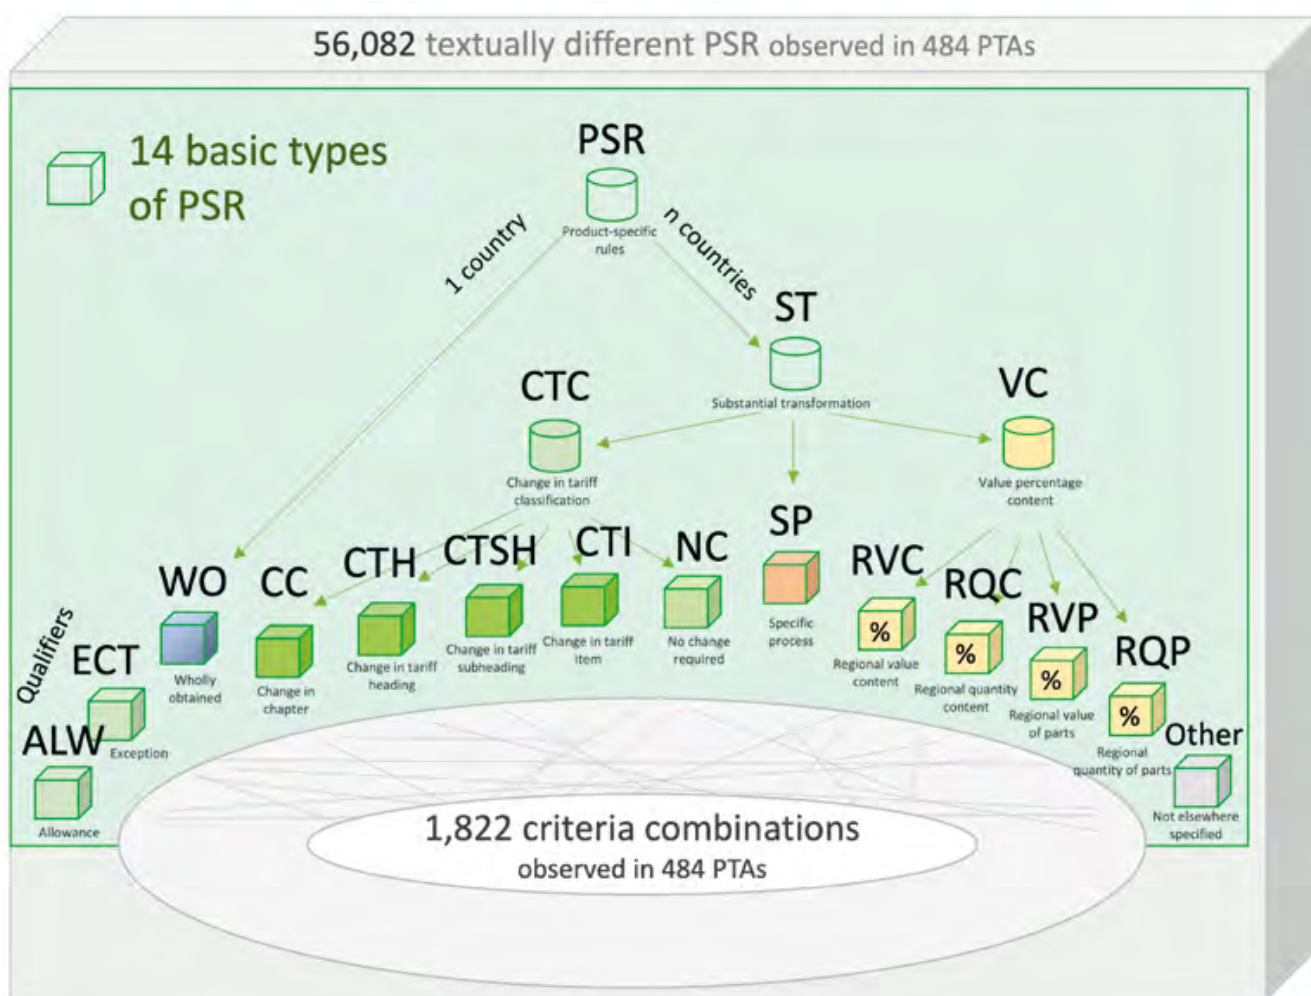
56,082 textually different PSR observed in 484 PTAs

14 basic types of PSR

PSR
Product-specific rules

1 country

n countries

ST
Substantial transformation

CTC
Change in tariff classification

VC
Value percentage content

SP
Specific process

WO
Wholly obtained

CC
Change in chapter

CTH
Change in tariff heading

CTSH
Change in tariff subheading

CTI
Change in tariff item

NC
No change required

RVC
%
Regional value content

RQC
%
Regional quantity content

RVP
%
Regional value of parts

RQP
%
Regional quantity of parts

Other
Not elsewhere specified

Qualifiers

ECT
Exception

ALW
Allowance

1,822 criteria combinations
observed in 484 PTAs